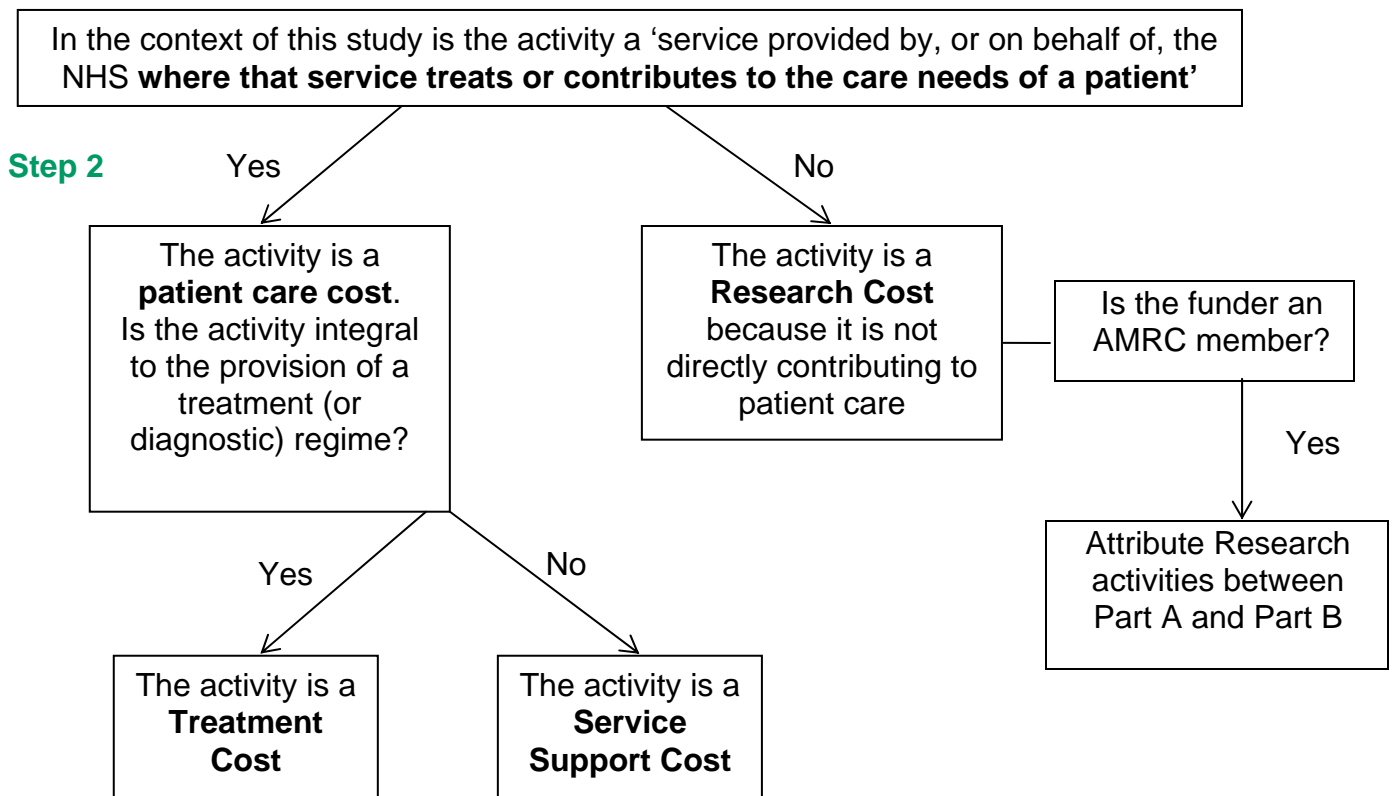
In the context of this study is the activity a 'service provided by, or on behalf of, the NHS **where that service treats or contributes to the care needs of a patient'**

Step 2

Yes

No

The activity is a **patient care cost**. Is the activity integral to the provision of a treatment (or diagnostic) regime?

The activity is a **Research Cost** because it is not directly contributing to patient care

Is the funder an AMRC member?

Yes

Attribute Research activities between Part A and Part B

Yes

No

The activity is a **Treatment Cost**

The activity is a **Service Support Cost**